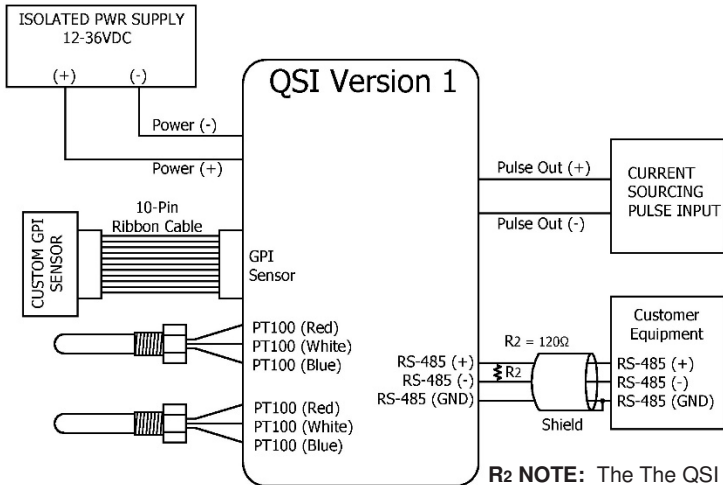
ISOLATED PWR SUPPLY
12-36VDC
(+) (-)

QSI Version 1

Power (-)
Power (+)

10-Pin
Ribbon Cable

CUSTOM GPI SENSOR

GPI
Sensor

PT100 (Red)
PT100 (White)
PT100 (Blue)

PT100 (Red)
PT100 (White)
PT100 (Blue)

Pulse Out (+)
Pulse Out (-)

CURRENT
SOURCING
PULSE INPUT

Customer
Equipment

$R_2$ = 120Ω

RS-485 (+)
RS-485 (-)
RS-485 (GND)

R2

Shield

RS-485 (+)
RS-485 (-)
RS-485 (GND)

R2 NOTE: The The QSI